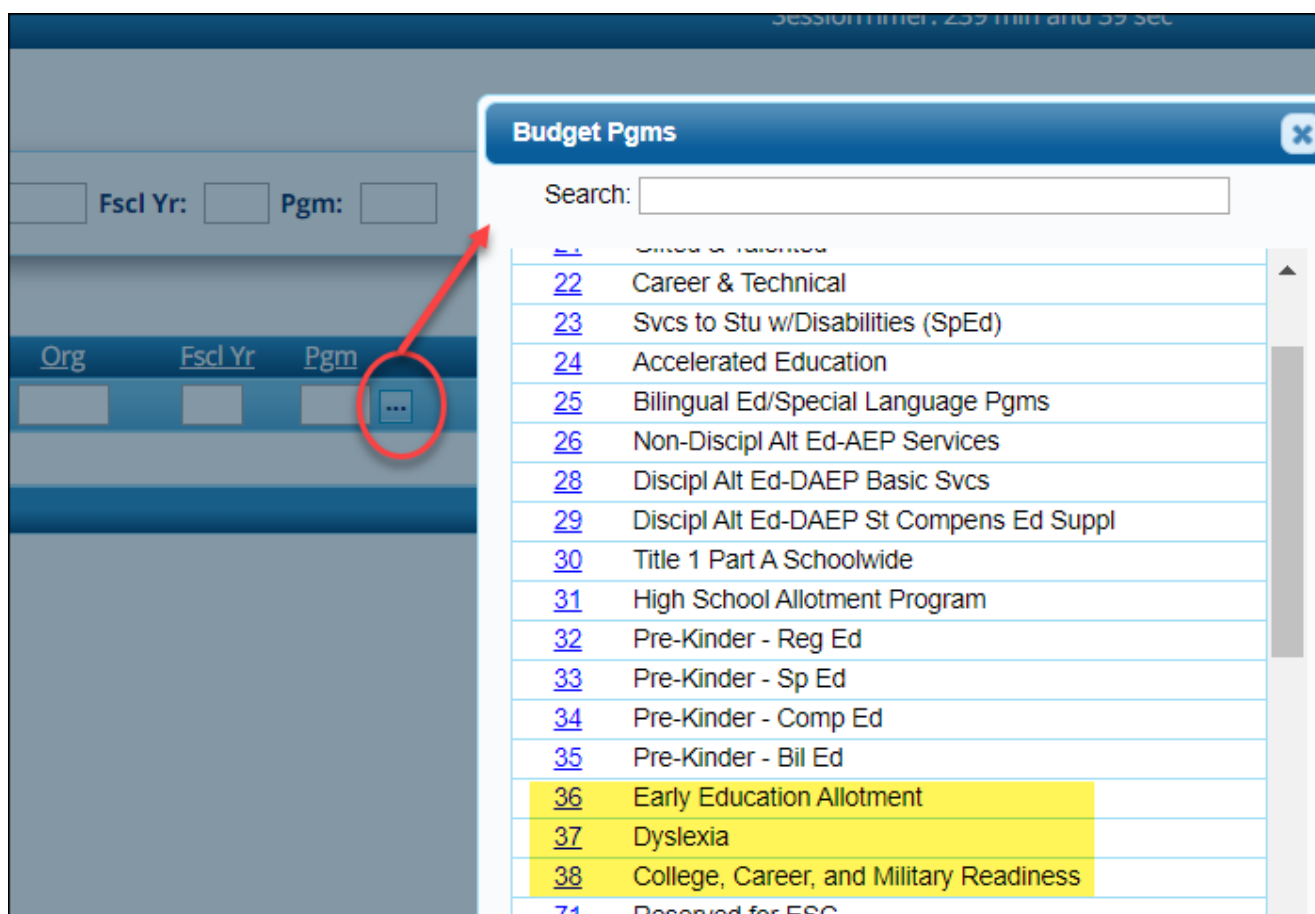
SessionTimer: 239 min and 39 sec

Fscl Yr: Pgm:

Org Fscl Yr Pgm
...

Budget Pgms
×

Search:

| | |
|---|---|
| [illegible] | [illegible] |
| 22 | Career & Technical |
| 23 | Svcs to Stu w/Disabilities (SpEd) |
| 24 | Accelerated Education |
| 25 | Bilingual Ed/Special Language Pgms |
| 26 | Non-Discipl Alt Ed-AEP Services |
| 28 | Discipl Alt Ed-DAEP Basic Svcs |
| 29 | Discipl Alt Ed-DAEP St Compens Ed Suppl |
| 30 | Title 1 Part A Schoolwide |
| 31 | High School Allotment Program |
| 32 | Pre-Kinder - Reg Ed |
| 33 | Pre-Kinder - Sp Ed |
| 34 | Pre-Kinder - Comp Ed |
| 35 | Pre-Kinder - Bil Ed |
| 36 | Early Education Allotment |
| 37 | Dyslexia |
| 38 | College, Career, and Military Readiness |
| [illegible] | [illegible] |